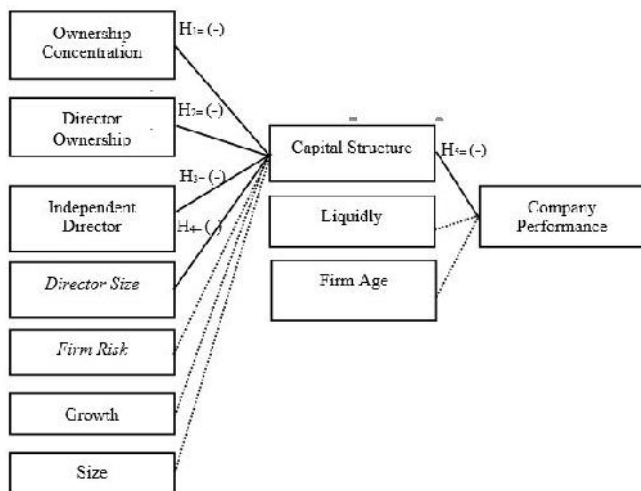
Ownership Concentration

H1= (-)

Director Ownership

H2= (-)

H3= (-)

Independent Director

H4= (-)

Director Size

Firm Risk

Growth

Size

Capital Structure

H5= (-)

Liquidly

Firm Age

Company Performance